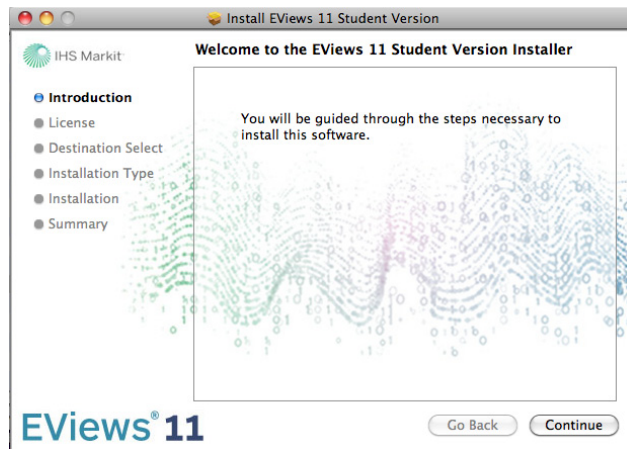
Install EViews 11 Student Version

IHS Markit

Welcome to the EViews 11 Student Version Installer

Introduction
License
Destination Select
Installation Type
Installation
Summary

You will be guided through the steps necessary to install this software.

EViews® 11

Go Back

Continue